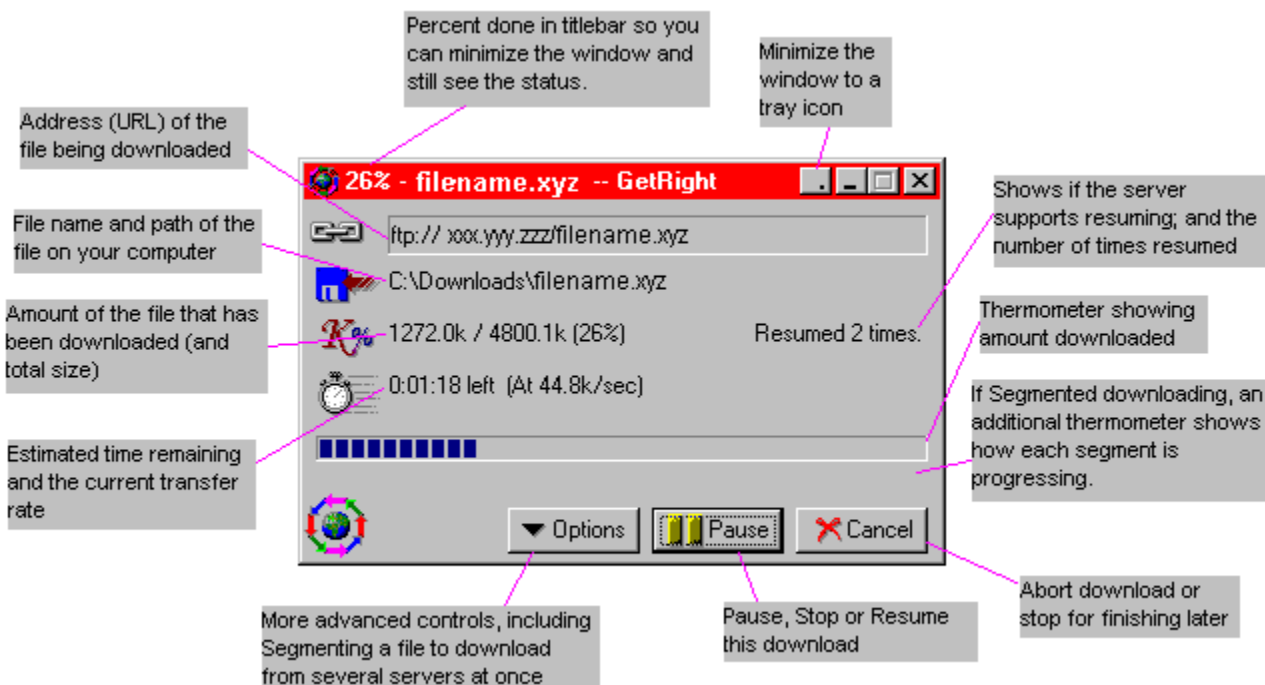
Percent done in titlebar so you can minimize the window and still see the status.

Minimize the window to a tray icon

Address (URL) of the file being downloaded

26% - filename.xyz -- GetRight

Shows if the server supports resuming; and the number of times resumed

File name and path of the file on your computer

ftp:// xxx.yyy.zzz/filename.xyz

C:\Downloads\filename.xyz

Amount of the file that has been downloaded (and total size)

1272.0k / 4800.1k (26%)

Resumed 2 times.

Thermometer showing amount downloaded

0:01:18 left (At 44.8k/sec)

If Segmented downloading, an additional thermometer shows how each segment is progressing.

Estimated time remaining and the current transfer rate

Options

Pause

Cancel

Abort download or stop for finishing later

More advanced controls, including Segmenting a file to download from several servers at once

Pause, Stop or Resume this download